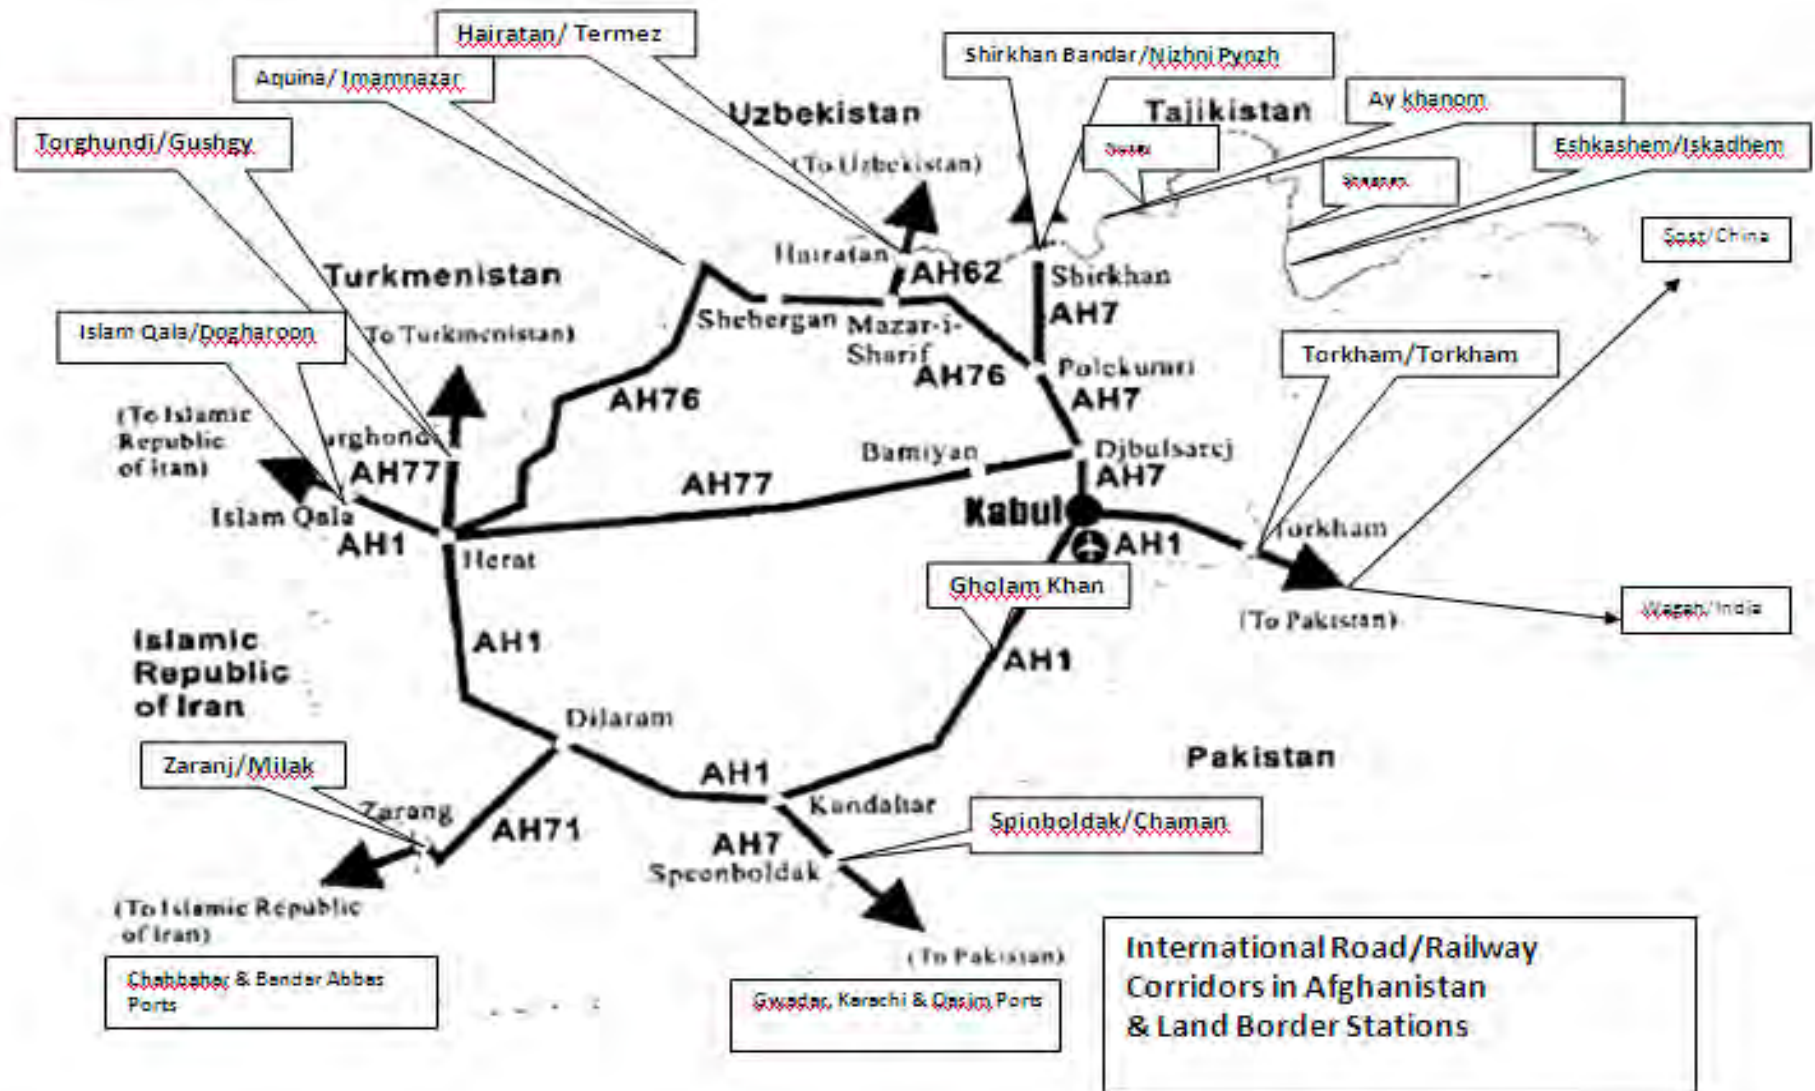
Hairatan/ Termez

Aquina/ Imamnazar

Shirkhan Bandar/Nizhni Pynzh

Uzbekistan

Tajikistan

Ay khanom

Torghundi/Gushgy

(To Uzbekistan)

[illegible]

Eshkashem/Iskadhem

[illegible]

Sost/China

Hairatan

AH62

Shirkhan

Turkmenistan

AH7

Islam Qala/Dogharoon

(To Turkmenistan)

Shebergan

Mazar-i-Sharif

AH76

Polekumri

Torkham/Torkham

AH76

AH7

(To Islamic Republic of Iran)

urghondi

Bamiyan

Djbulsarej

AH77

AH7

AH77

Islam Qala

Kabul

AH1

AH1

Torkham

Herat

Gholam Khan

(To Pakistan)

Wagah/India

Islamic Republic of Iran

AH1

AH1

Dilaram

Pakistan

Zaranj/Milak

AH1

Zarang

Kandahar

AH71

Spinboldak/Chaman

AH7

Speenboldak

(To Islamic Republic of Iran)

(To Pakistan)

Chabbahar & Bandar Abbas Ports

Gwadar, Karachi & Qasim Ports

International Road/Railway Corridors in Afghanistan & Land Border Stations